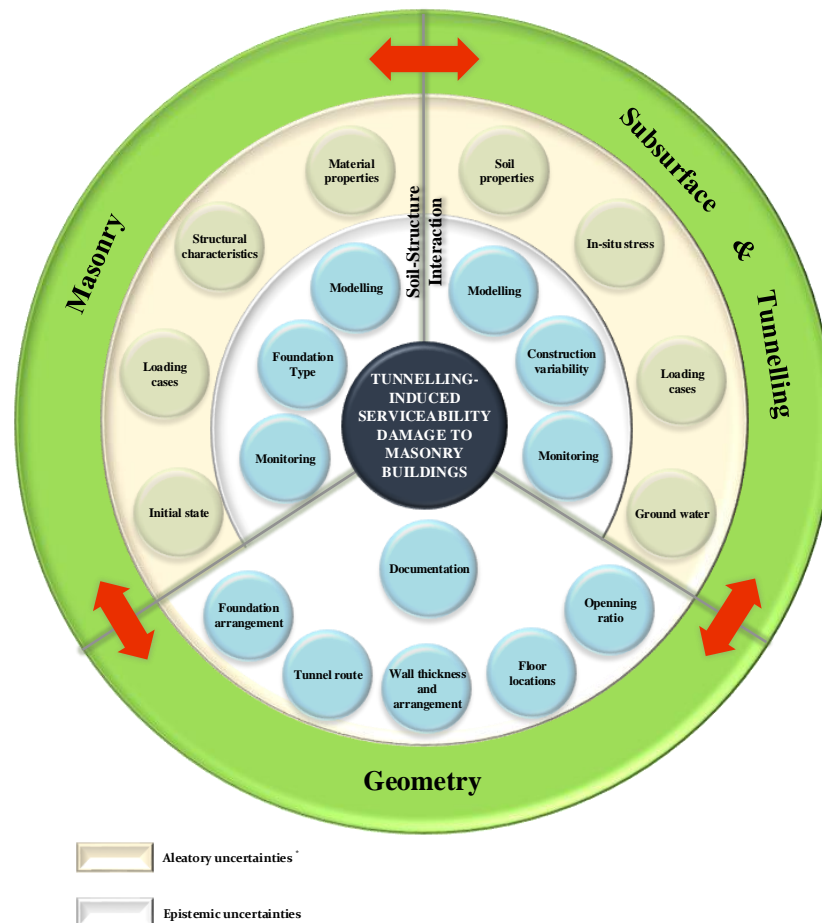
Masonry

Subsurface & Tunnelling

Geometry

Soil-Structure Interaction

Material properties

Structural characteristics

Loading cases

Initial state

Soil properties

In-situ stress

Loading cases

Ground water

Modelling

Foundation Type

Monitoring

Modelling

Construction variability

Monitoring

TUNNELLING-INDUCED SERVICEABILITY DAMAGE TO MASONRY BUILDINGS

Documentation

Foundation arrangement

Tunnel route

Wall thickness and arrangement

Floor locations

Openning ratio

Aleatory uncertainties *

Epistemic uncertainties